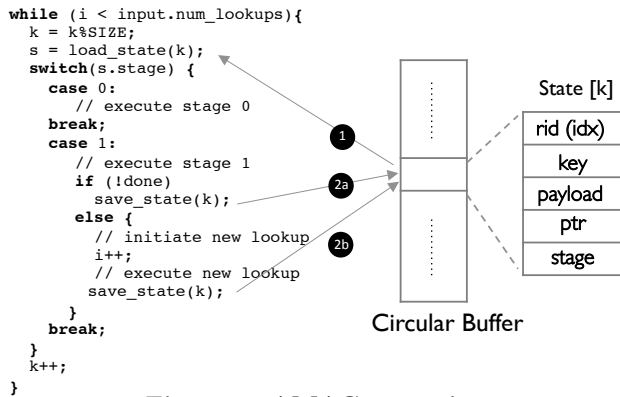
while (i < input.num_lookups){
  k = k%SIZE;
  s = load_state(k);
  switch(s.stage) {
    case 0:
      // execute stage 0
    break;
    case 1:
      // execute stage 1
      if (!done)
        save_state(k);
      else {
        // initiate new lookup
        i++;
        // execute new lookup
       save_state(k);
      }
    break;
  }
  k++;
}

1

2a

2b

Circular Buffer

State [k]

| rid (idx) |
|---|
| key |
| payload |
| ptr |
| stage |